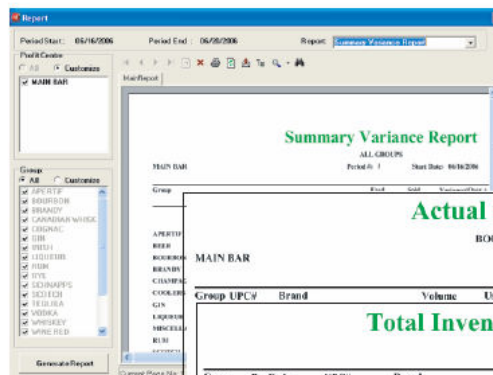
Report

Period Start: 06/16/2006 Period End: 06/28/2006 Report: Summary Variance Report

Profit Centre
All Customize
MAIN BAR

Group
All Customize
APERTIF
BOURBON
BRANDY
CANADIAN WHISK
COGNAC
GIN
IRISH
LIQUEUR
RUM
RYE
SCHNAPPS
SCOTCH
TEQUILA
VODKA
WHISKEY
WINE RED

Generate Report

Main Report

Summary Variance Report
ALL GROUPS
MAIN BAR Period #: 1 Start Date: 06/16/2006
Group

APERTIF
BEER
BOURBON
BRANDY
CHAMPAG
COOLERS
GIN
LIQUEUR
MISCELL
RUM

Actual
BOO
MAIN BAR
Group UPC# Brand Volume U

Total Inven

Current Page No